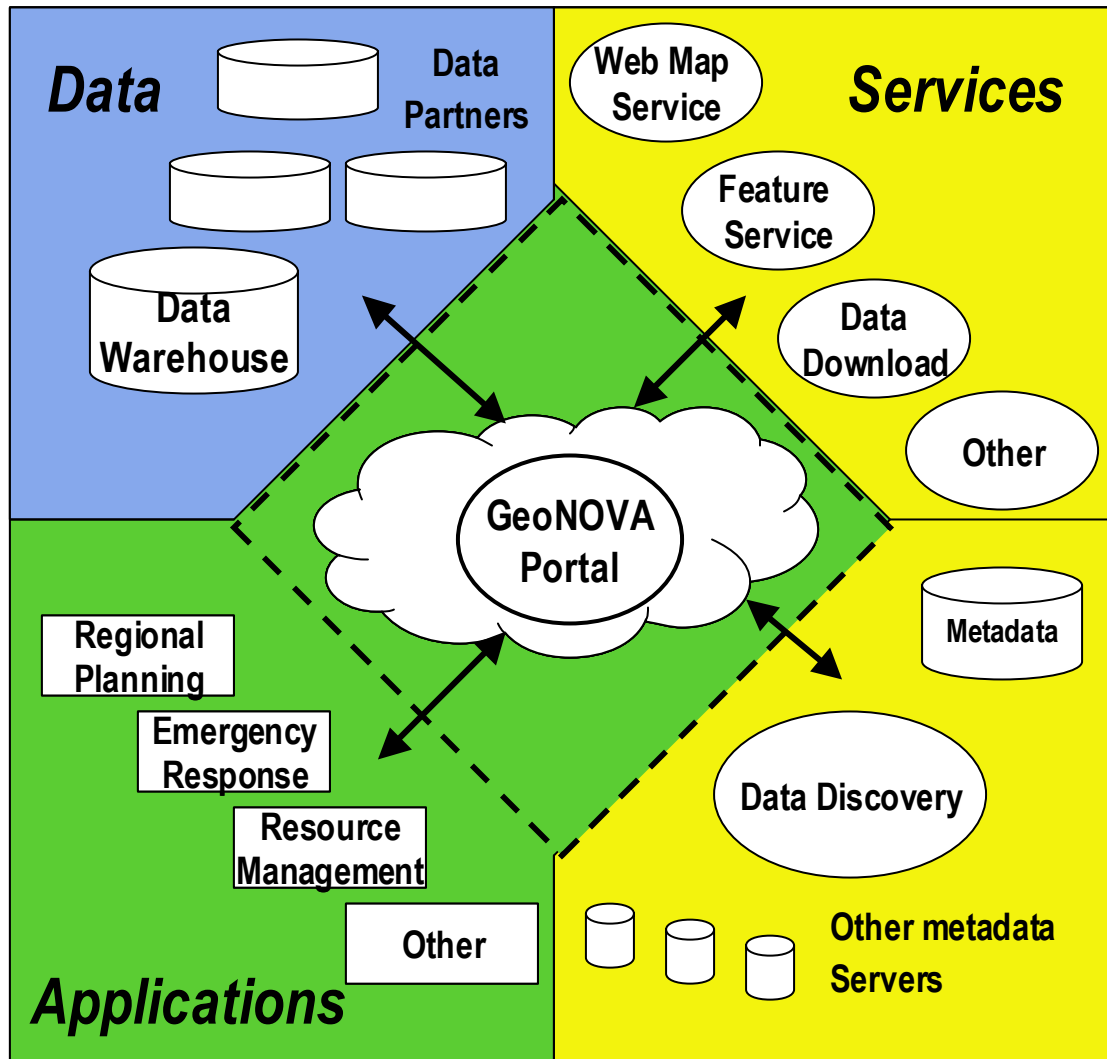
Data

Data Partners

Data Warehouse

Web Map Service

Services

Feature Service

Data Download

Other

GeoNOVA Portal

Metadata

Regional Planning

Emergency Response

Resource Management

Other

Data Discovery

Other metadata Servers

Applications